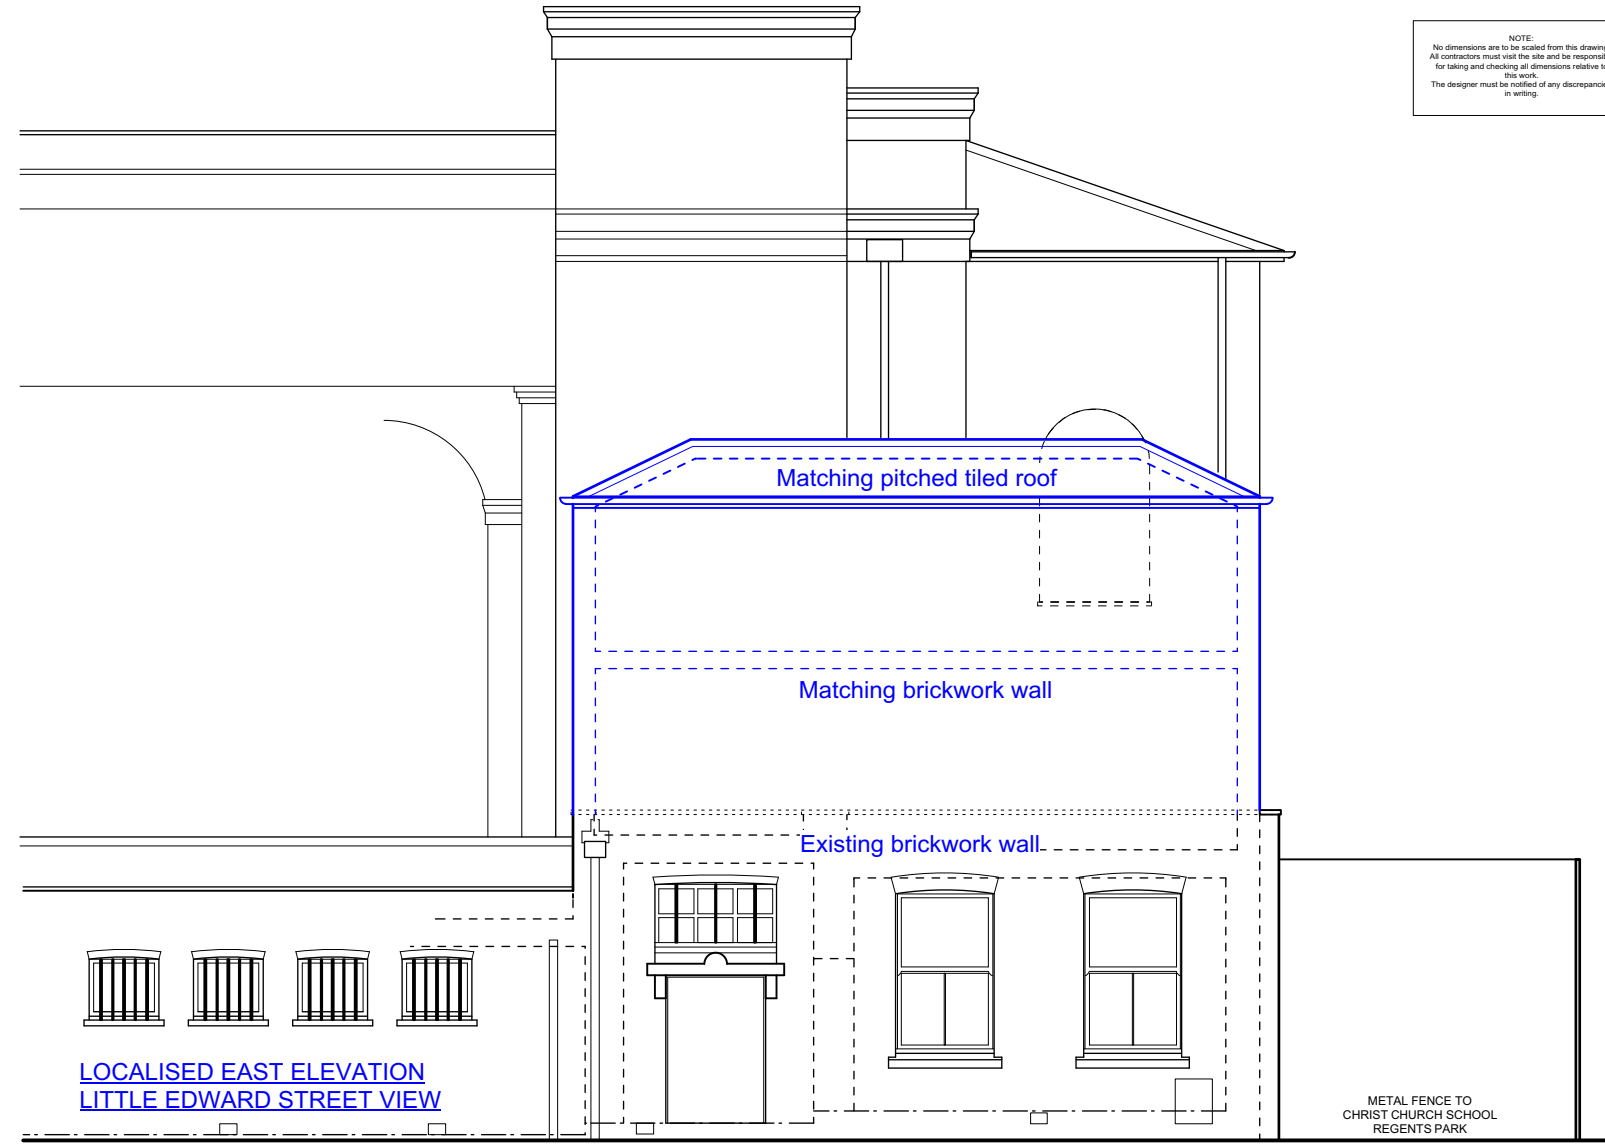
NOTE:
No dimensions are to be scaled from this drawin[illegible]
All contractors must visit the site and be responsi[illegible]
for taking and checking all dimensions relative t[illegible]
this work.
The designer must be notified of any discrepanci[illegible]
in writing.

Matching pitched tiled roof

Matching brickwork wall

Existing brickwork wall

LOCALISED EAST ELEVATION
LITTLE EDWARD STREET VIEW

METAL FENCE TO
CHRIST CHURCH SCHOOL
REGENTS PARK